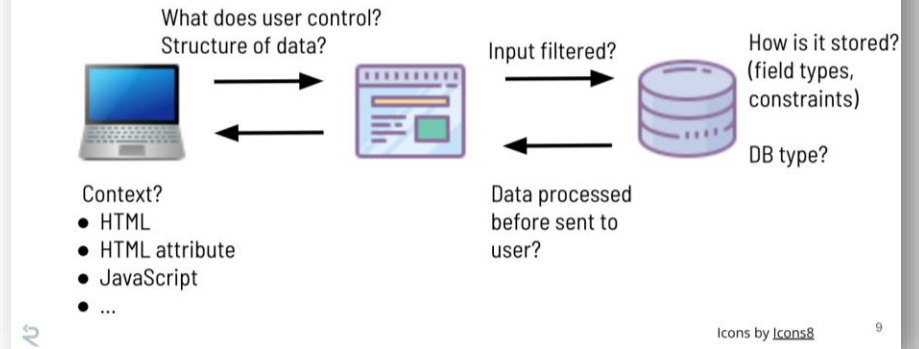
What does user control?
Structure of data?

Input filtered?

How is it stored?
(field types, constraints)

DB type?

Context?
- HTML
- HTML attribute
- JavaScript
- ...

Data processed before sent to user?

Icons by Icons8

9